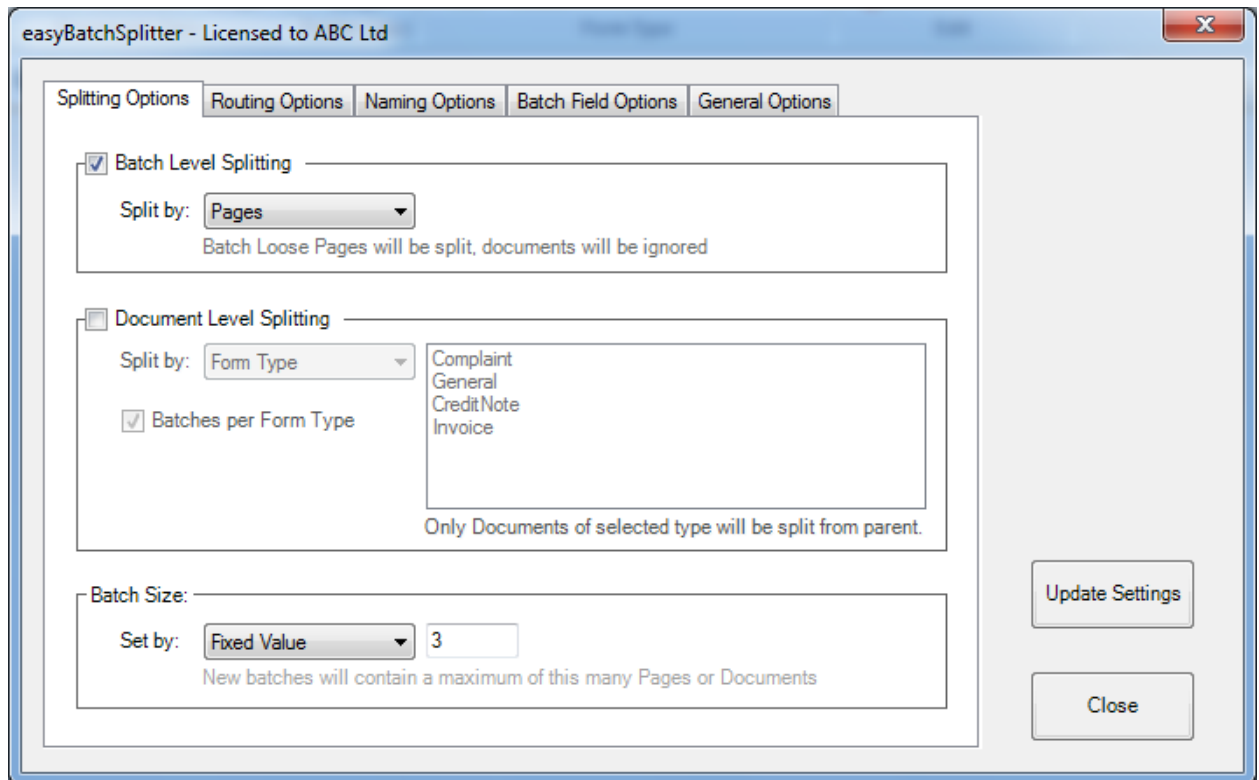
easyBatchSplitter - Licensed to ABC Ltd

Splitting Options | Routing Options | Naming Options | Batch Field Options | General Options

Batch Level Splitting

Split by: Pages

Batch Loose Pages will be split, documents will be ignored

Document Level Splitting

Split by: Form Type

Batches per Form Type

Complaint
General
CreditNote
Invoice

Only Documents of selected type will be split from parent.

Batch Size:

Set by: Fixed Value 3

New batches will contain a maximum of this many Pages or Documents

Update Settings

Close